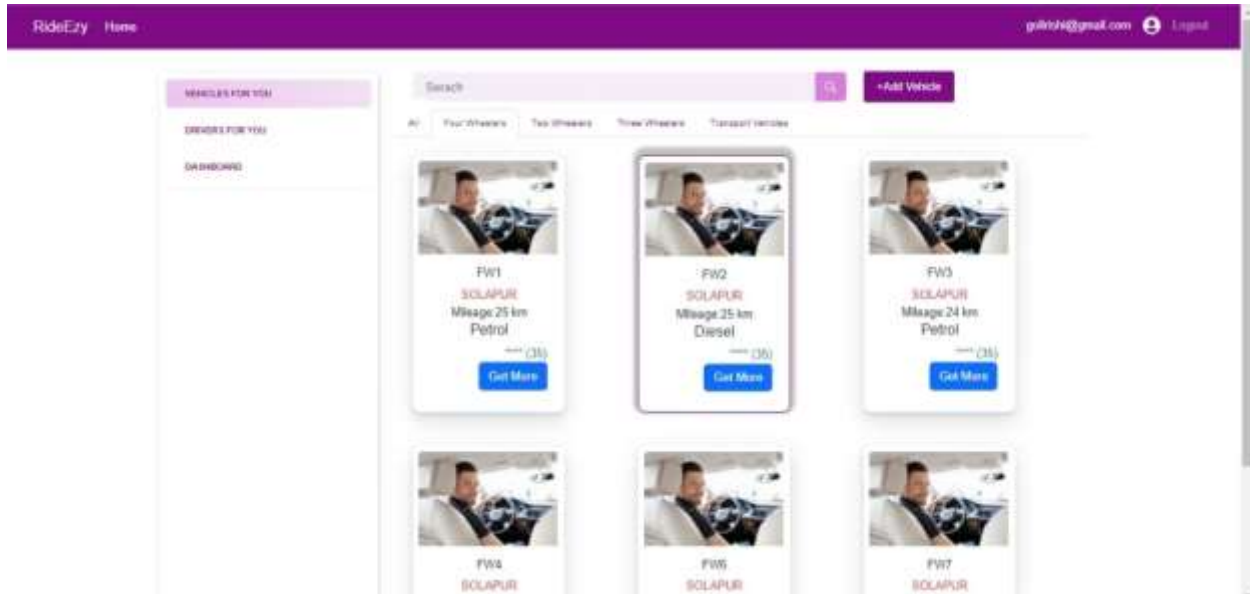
RideEzy Home

golrishi@gmail.com Logout

VEHICLES FOR YOU

DRIVERS FOR YOU

DASHBOARD

Search

+Add Vehicle

All Four Wheelers Two Wheelers Three Wheelers Transport Vehicles

FW1
SOLAPUR
Mileage 25 km
Petrol
(35)
Get More

FW2
SOLAPUR
Mileage 25 km
Diesel
(35)
Get More

FW3
SOLAPUR
Mileage 24 km
Petrol
(35)
Get More

FW4
SOLAPUR

FW5
SOLAPUR

FW7
SOLAPUR